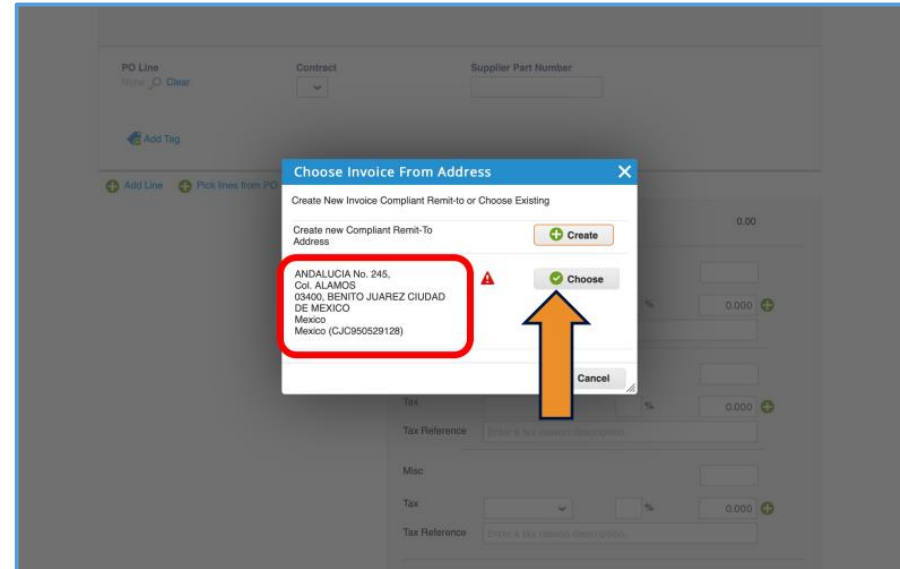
PO Line
None Clear

Contract

Supplier Part Number

Add Tag

Add Line  Pick lines from PO

Choose Invoice From Address

Create New Invoice Compliant Remit-to or Choose Existing

Create new Compliant Remit-To Address

Create

ANDALUCIA No. 245,
Col. ALAMOS
03400, BENITO JUAREZ CIUDAD DE MEXICO
Mexico
Mexico (CJC950529128)

Choose

Cancel

0.00

%

0.000

Tax

%

0.000

Tax Reference

Enter a tax reason description

Misc

Tax

%

0.000

Tax Reference

Enter a tax reason description